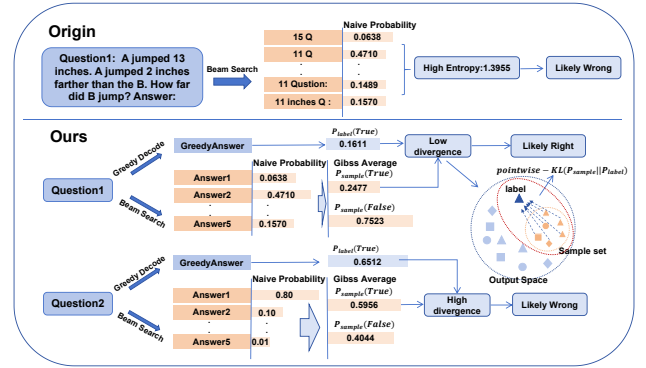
Origin

Question1: A jumped 13 inches. A jumped 2 inches farther than the B. How far did B jump? Answer:

Beam Search

Naive Probability

| | |
|---|---|
| 15 Q | 0.0638 |
| 11 Q | 0.4710 |
| . | . |
| 11 Qustion: | 0.1489 |
| 11 inches Q : | 0.1570 |

High Entropy:1.3955

Likely Wrong

Ours

Question1

Greedy Decode

GreedyAnswer

$P_{label}(True)$

0.1611

Low divergence

Likely Right

Beam Search

Naive Probability

| | |
|---|---|
| Answer1 | 0.0638 |
| Answer2 | 0.4710 |
| . | . |
| Answer5 | 0.1570 |

Gibss Average

$P_{sample}(True)$

0.2477

$P_{sample}(False)$

0.7523

$pointwise - KL(P_{sample}||P_{label})$

label

Sample set

Output Space

Question2

Greedy Decode

GreedyAnswer

$P_{label}(True)$

0.6512

Beam Search

Naive Probability

| | |
|---|---|
| Answer1 | 0.80 |
| Answer2 | 0.10 |
| . | . |
| Answer5 | 0.01 |

Gibss Average

$P_{sample}(True)$

0.5956

$P_{sample}(False)$

0.4044

High divergence

Likely Wrong